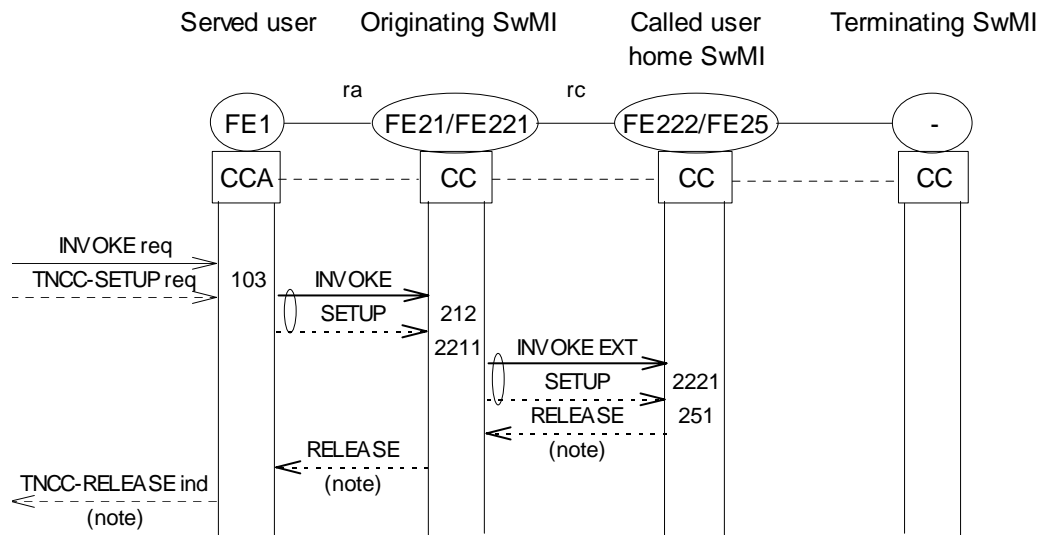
Served user

Originating SwMI

Called user home SwMI

Terminating SwMI

ra

rc

FE1

FE21/FE221

FE222/FE25

-

CCA

CC

CC

CC

INVOKE req

TNCC-SETUP req

103

INVOKE

SETUP

212

2211

INVOKE EXT

SETUP

2221

RELEASE

251

(note)

RELEASE

(note)

TNCC-RELEASE ind

(note)